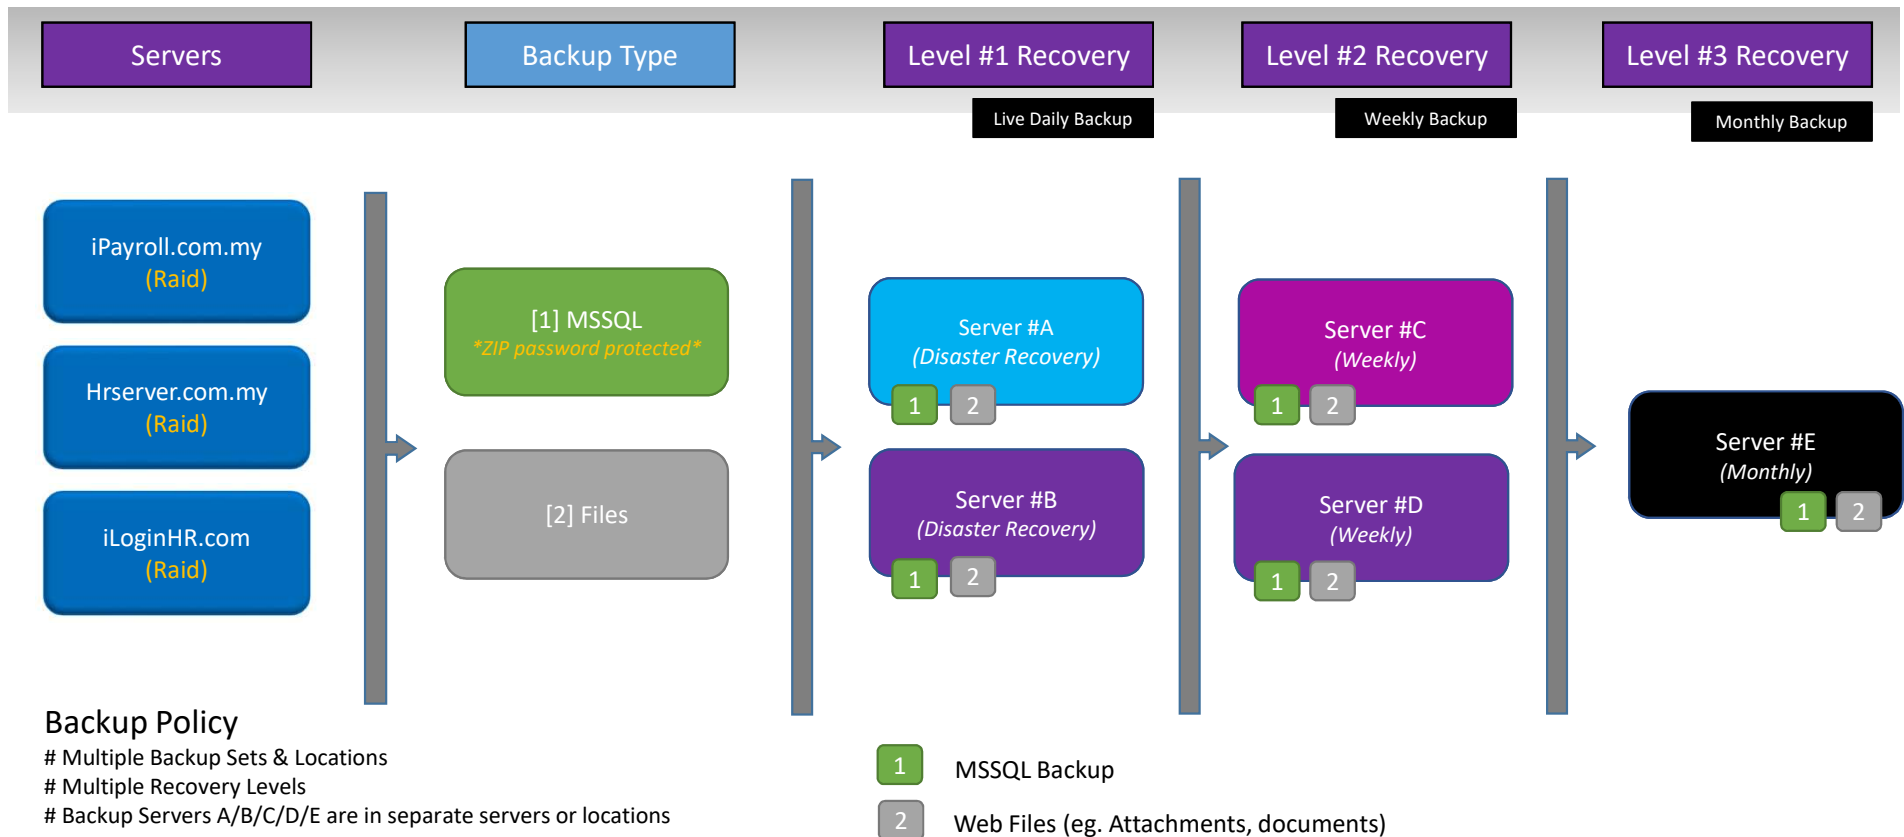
Servers

Backup Type

Level #1 Recovery

Live Daily Backup

Level #2 Recovery

Weekly Backup

Level #3 Recovery

Monthly Backup

iPayroll.com.my
(Raid)

Hrserver.com.my
(Raid)

iLoginHR.com
(Raid)

[1] MSSQL
*ZIP password protected*

[2] Files

Server #A
(Disaster Recovery)
1 2

Server #B
(Disaster Recovery)
1 2

Server #C
(Weekly)
1 2

Server #D
(Weekly)
1 2

Server #E
(Monthly)
1 2

Backup Policy
# Multiple Backup Sets & Locations
# Multiple Recovery Levels
# Backup Servers A/B/C/D/E are in separate servers or locations

1 MSSQL Backup

2 Web Files (eg. Attachments, documents)